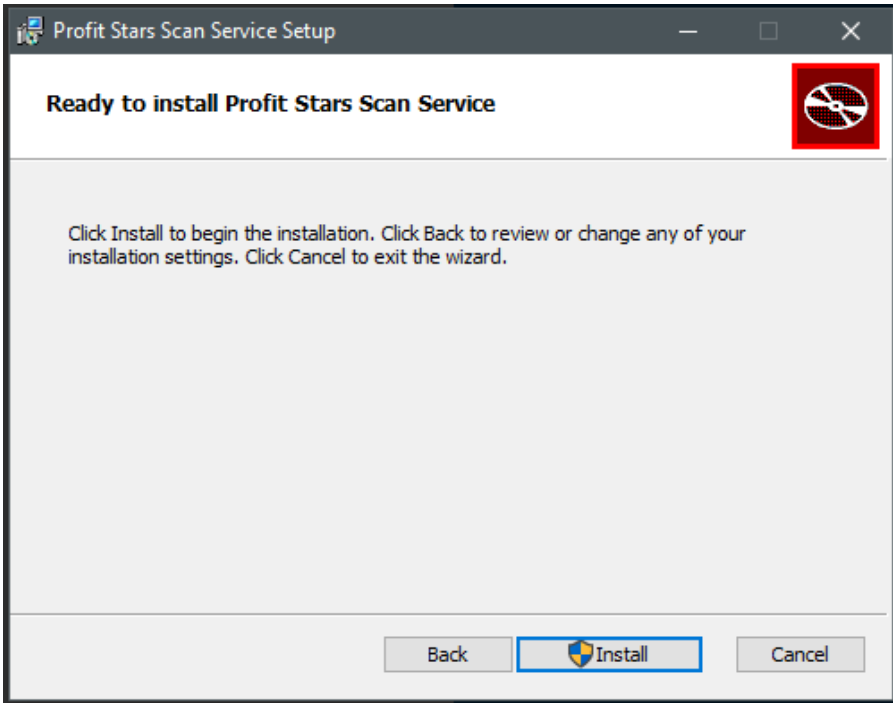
Profit Stars Scan Service Setup

Ready to install Profit Stars Scan Service

Click Install to begin the installation. Click Back to review or change any of your installation settings. Click Cancel to exit the wizard.

Back Install Cancel